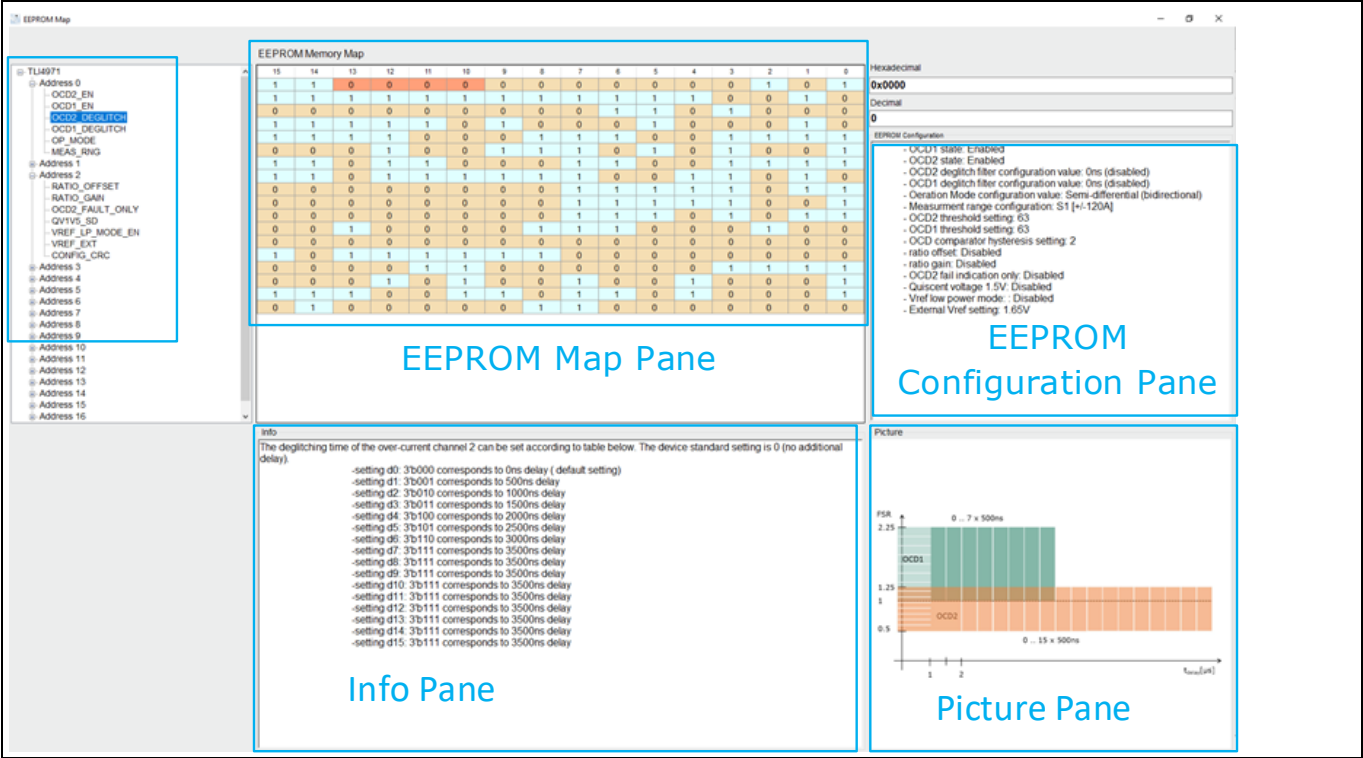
EEPROM Map

TLI4971
Address 0
OCD2_EN
OCD1_EN
OCD2_DEGLITCH
OCD1_DEGLITCH
OP_MODE
MEAS_RNG
Address 1
Address 2
RATIO_OFFSET
RATIO_GAIN
OCD2_FAULT_ONLY
QV1V5_SD
VREF_LP_MODE_EN
VREF_EXT
CONFIG_CRC
Address 3
Address 4
Address 5
Address 6
Address 7
Address 8
Address 9
Address 10
Address 11
Address 12
Address 13
Address 14
Address 15
Address 16

EEPROM Memory Map

| 15 | 14 | 13 | 12 | 11 | 10 | 9 | 8 | 7 | 6 | 5 | 4 | 3 | 2 | 1 | 0 |
|---|---|---|---|---|---|---|---|---|---|---|---|---|---|---|---|
| 1 | 1 | 0 | 0 | 0 | 0 | 0 | 0 | 0 | 0 | 0 | 0 | 0 | 1 | 0 | 1 |
| 1 | 1 | 1 | 1 | 1 | 1 | 1 | 1 | 1 | 1 | 1 | 1 | 0 | 0 | 1 | 1 |
| 0 | 0 | 0 | 0 | 0 | 0 | 0 | 0 | 0 | 1 | 1 | 0 | 1 | 0 | 0 | 1 |
| 1 | 1 | 1 | 1 | 1 | 1 | 0 | 1 | 0 | 0 | 1 | 0 | 0 | 0 | 1 | 1 |
| 1 | 1 | 1 | 1 | 0 | 0 | 0 | 1 | 1 | 1 | 0 | 1 | 1 | 1 | 1 | 1 |
| 0 | 0 | 0 | 1 | 0 | 0 | 1 | 1 | 1 | 0 | 1 | 0 | 1 | 0 | 0 | 1 |
| 1 | 1 | 0 | 1 | 1 | 0 | 0 | 0 | 1 | 1 | 0 | 0 | 1 | 0 | 1 | 1 |
| 1 | 1 | 1 | 1 | 1 | 1 | 1 | 1 | 1 | 0 | 0 | 1 | 1 | 0 | 1 | 0 |
| 0 | 0 | 0 | 0 | 0 | 0 | 0 | 0 | 1 | 1 | 1 | 1 | 1 | 0 | 1 | 1 |
| 0 | 0 | 0 | 0 | 0 | 0 | 0 | 0 | 1 | 1 | 1 | 1 | 1 | 0 | 0 | 1 |
| 0 | 0 | 0 | 0 | 0 | 0 | 0 | 0 | 1 | 1 | 1 | 0 | 1 | 0 | 1 | 1 |
| 0 | 0 | 1 | 0 | 0 | 0 | 0 | 1 | 1 | 1 | 0 | 0 | 0 | 1 | 0 | 0 |
| 0 | 0 | 0 | 0 | 0 | 0 | 0 | 0 | 0 | 0 | 0 | 0 | 0 | 0 | 0 | 0 |
| 1 | 0 | 1 | 1 | 1 | 1 | 1 | 1 | 0 | 0 | 0 | 0 | 0 | 0 | 0 | 0 |
| 0 | 0 | 0 | 0 | 1 | 1 | 0 | 0 | 0 | 0 | 0 | 0 | 1 | 1 | 1 | 1 |
| 0 | 0 | 0 | 1 | 0 | 1 | 0 | 0 | 1 | 0 | 0 | 1 | 0 | 0 | 0 | 1 |
| 1 | 1 | 1 | 0 | 0 | 1 | 1 | 0 | 1 | 1 | 0 | 1 | 0 | 0 | 0 | 1 |
| 0 | 1 | 0 | 0 | 0 | 0 | 0 | 1 | 1 | 0 | 0 | 0 | 0 | 0 | 0 | 0 |

EEPROM Map Pane

Hexadecimal
0x0000
Decimal
0
EEPROM Configuration

- OCD1 state: Enabled
- OCD2 state: Enabled
- OCD2 deglitch filter configuration value: 0ns (disabled)
- OCD1 deglitch filter configuration value: 0ns (disabled)
- Oeration Mode configuration value: Semi-differential (bidirectional)
- Measurment range configuration: S1 [+/-120A]
- OCD2 threshold setting: 63
- OCD1 threshold setting: 63
- OCD comparator hysteresis setting: 2
- ratio offset: Disabled
- ratio gain: Disabled
- OCD2 fail indication only: Disabled
- Quiscent voltage 1.5V: Disabled
- Vref low power mode: : Disabled
- External Vref setting: 1.65V

EEPROM Configuration Pane

Info
The deglitching time of the over-current channel 2 can be set according to table below. The device standard setting is 0 (no additional delay).
-setting d0: 3'b000 corresponds to 0ns delay ( default setting)
-setting d1: 3'b001 corresponds to 500ns delay
-setting d2: 3'b010 corresponds to 1000ns delay
-setting d3: 3'b011 corresponds to 1500ns delay
-setting d4: 3'b100 corresponds to 2000ns delay
-setting d5: 3'b101 corresponds to 2500ns delay
-setting d6: 3'b110 corresponds to 3000ns delay
-setting d7: 3'b111 corresponds to 3500ns delay
-setting d8: 3'b111 corresponds to 3500ns delay
-setting d9: 3'b111 corresponds to 3500ns delay
-setting d10: 3'b111 corresponds to 3500ns delay
-setting d11: 3'b111 corresponds to 3500ns delay
-setting d12: 3'b111 corresponds to 3500ns delay
-setting d13: 3'b111 corresponds to 3500ns delay
-setting d14: 3'b111 corresponds to 3500ns delay
-setting d15: 3'b111 corresponds to 3500ns delay

Info Pane

Picture
FSR
2.25
0 ... 7 x 500ns
OCD1
1.25
1
OCD2
0.5
0 ... 15 x 500ns
1 2
$t_{delay}[\mu s]$

Picture Pane